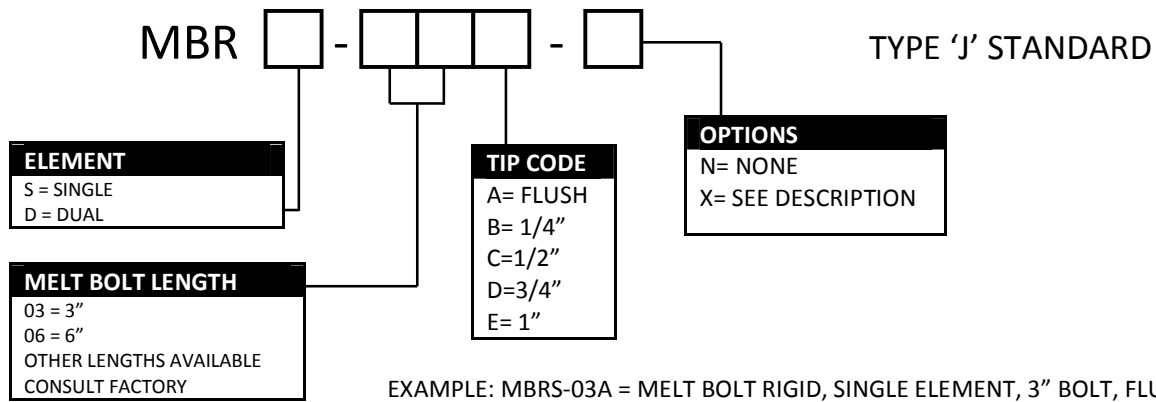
MBR [ ] - [ ] [ ] [ ] - [ ]

TYPE ‘J’ STANDARD

ELEMENT
S = SINGLE
D = DUAL

TIP CODE
A= FLUSH
B= 1/4”
C=1/2”
D=3/4”
E= 1”

OPTIONS
N= NONE
X= SEE DESCRIPTION

MELT BOLT LENGTH
03 = 3”
06 = 6”
OTHER LENGTHS AVAILABLE
CONSULT FACTORY

EXAMPLE: MBRS-03A = MELT BOLT RIGID, SINGLE ELEMENT, 3” BOLT, FLU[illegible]